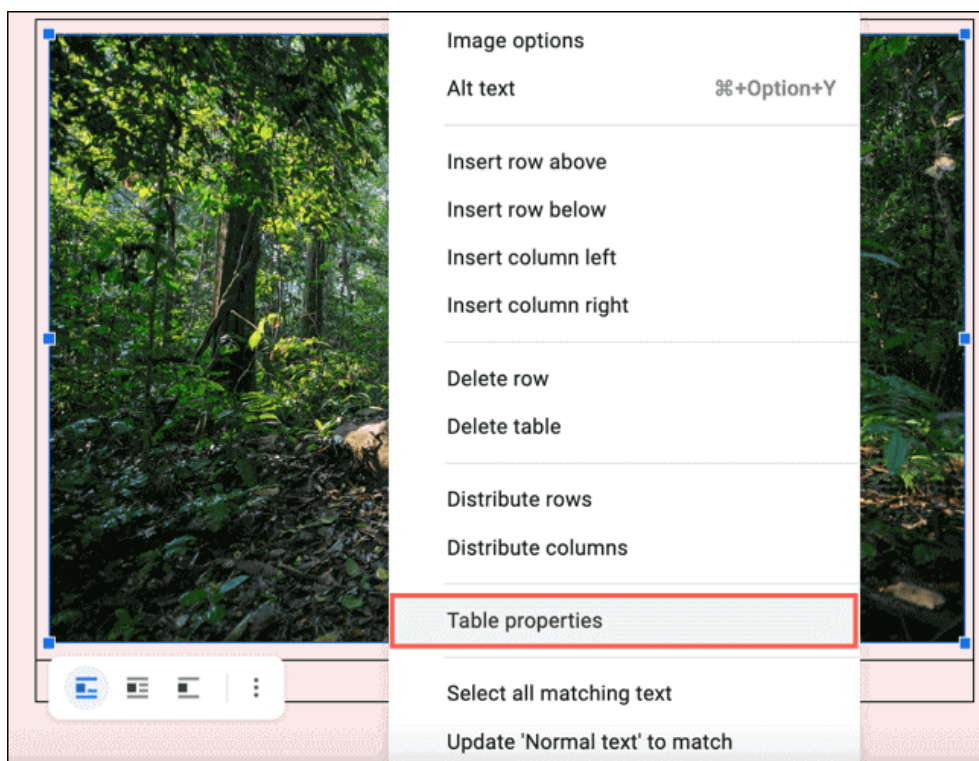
Image options
Alt text ⌘+Option+Y

Insert row above
Insert row below
Insert column left
Insert column right

Delete row
Delete table

Distribute rows
Distribute columns

Table properties

Select all matching text
Update 'Normal text' to match